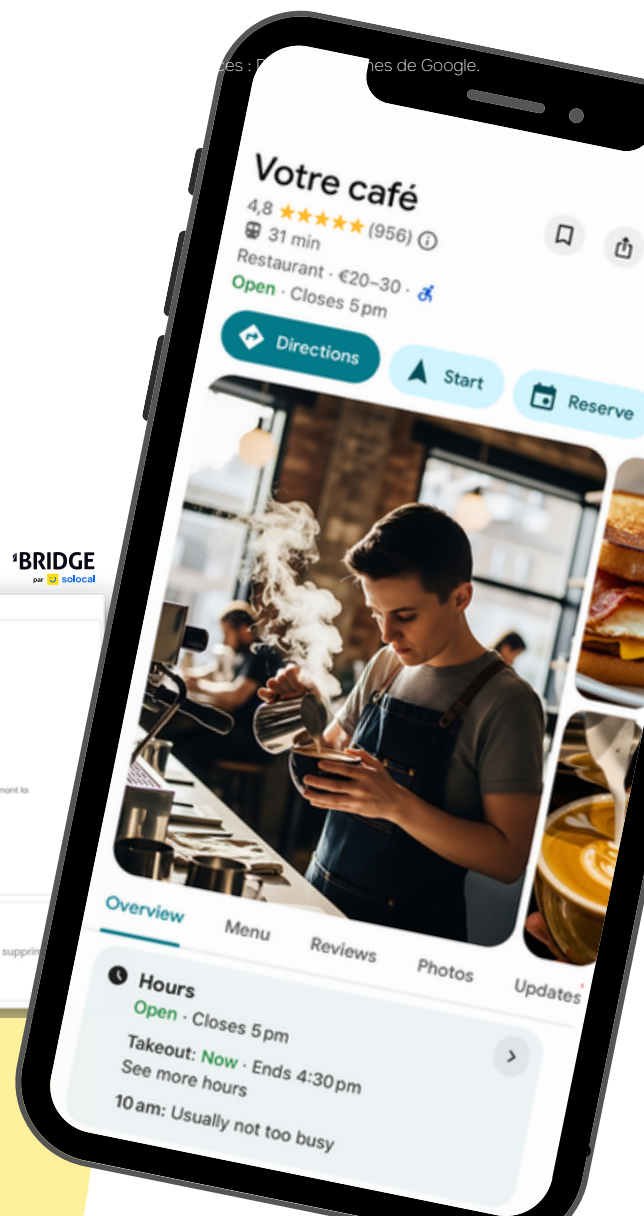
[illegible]ces : D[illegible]nes de Google.

Votre café
4,8 ★★★★★ (956)
31 min
Restaurant · €20–30 ·
Open · Closes 5 pm

Directions
Start
Reserve

BRIDGE
par solocal

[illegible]mont la

supprin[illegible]

Overview
Menu
Reviews
Photos
Updates

Hours
Open · Closes 5 pm
Takeout: Now · Ends 4:30 pm
See more hours
10 am: Usually not too busy